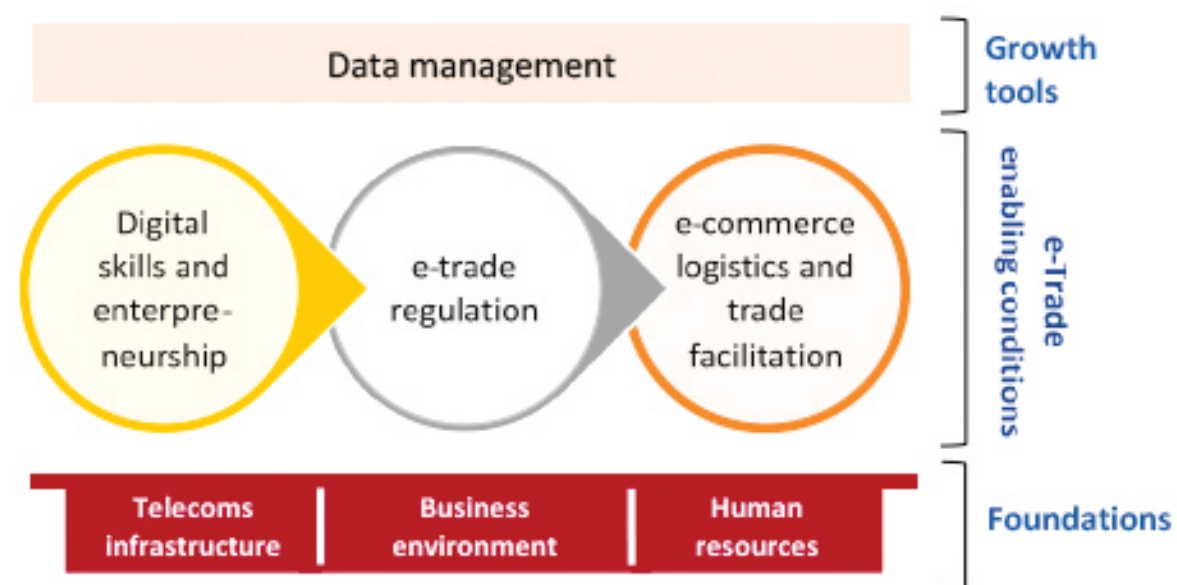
Data management

Growth tools

Digital skills and entrepreneurship

e-trade regulation

e-commerce logistics and trade facilitation

e-Trade enabling conditions

Telecoms infrastructure

Business environment

Human resources

Foundations